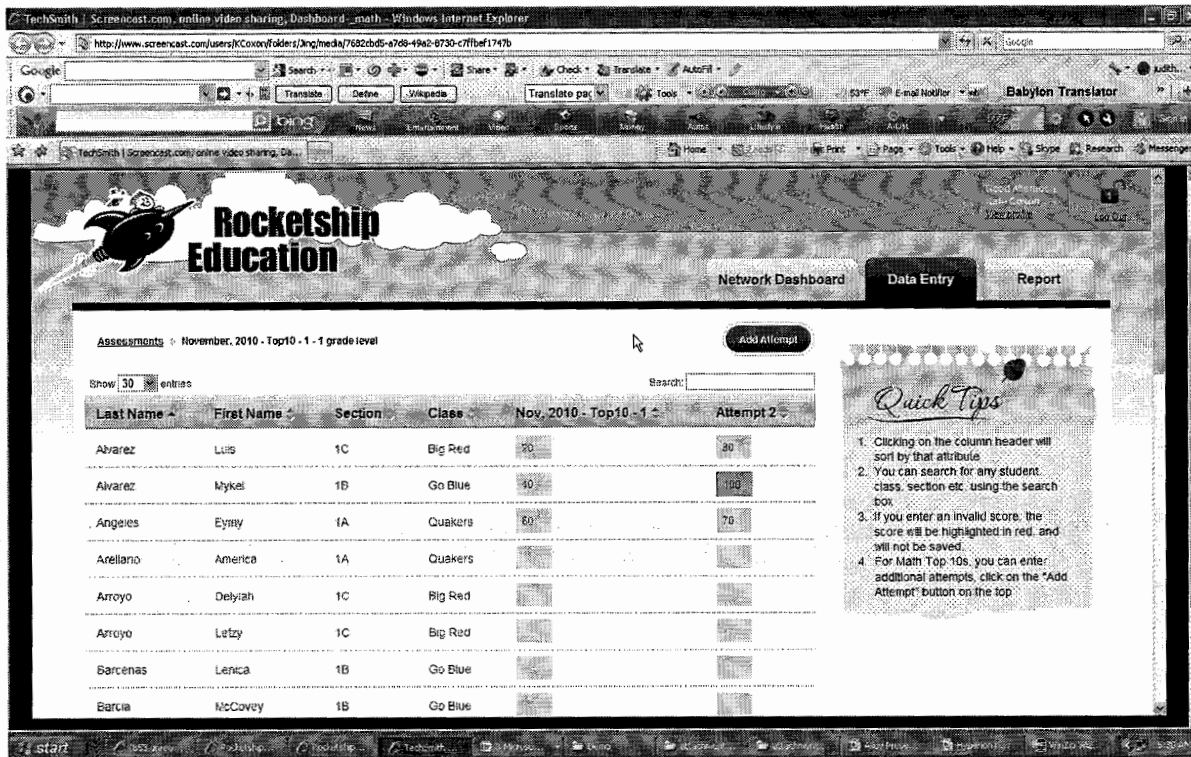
TechSmith | Screencast.com, online video sharing, Dashboard - _math - Windows Internet Explorer

http://www.screencast.com/users/KCoxon/folders/Jing/media/7682cbd5-a7d8-49a2-8730-c7ffbef1747b

Google

Google

Search · Share · Check · Translate · AutoFill

Translate Define Wikipedia Translate pa Tools

53°F E-mail Notifier Babylon Translator

bing News Entertainment Video Sports Money Autos Lifestyle Health

TechSmith | Screencast.com, online video sharing, Da...

Home Print Page Tools Help Skype Research Messenger

Rocketship Education

Good Afternoon, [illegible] View Profile Log Out

Network Dashboard Data Entry Report

Assessments » November, 2010 - Top10 - 1 - 1 grade level

Add Attempt

Show 30 entries

Search:

| Last Name | First Name | Section | Class | Nov, 2010 - Top10 - 1 | Attempt 2 |
|---|---|---|---|---|---|
| Alvarez | Luis | 1C | Big Red | 70 | 80 |
| Alvarez | Mykel | 1B | Go Blue | 40 | 100 |
| Angeles | Eymy | 1A | Quakers | 60 | 70 |
| Arellano | America | 1A | Quakers | | |
| Arroyo | Delylah | 1C | Big Red | | |
| Arroyo | Letzy | 1C | Big Red | | |
| Barcenas | Lenica | 1B | Go Blue | | |
| Barcia | McCovey | 1B | Go Blue | | |

Quick Tips

1. Clicking on the column header will sort by that attribute.
2. You can search for any student, class, section etc. using the search box.
3. If you enter an invalid score, the score will be highlighted in red, and will not be saved.
4. For Math Top 10s, you can enter additional attempts, click on the "Add Attempt" button on the top.

start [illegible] Rocketship... Rocketship... Techsmith... 3 Microso... Bing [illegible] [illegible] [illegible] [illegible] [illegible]